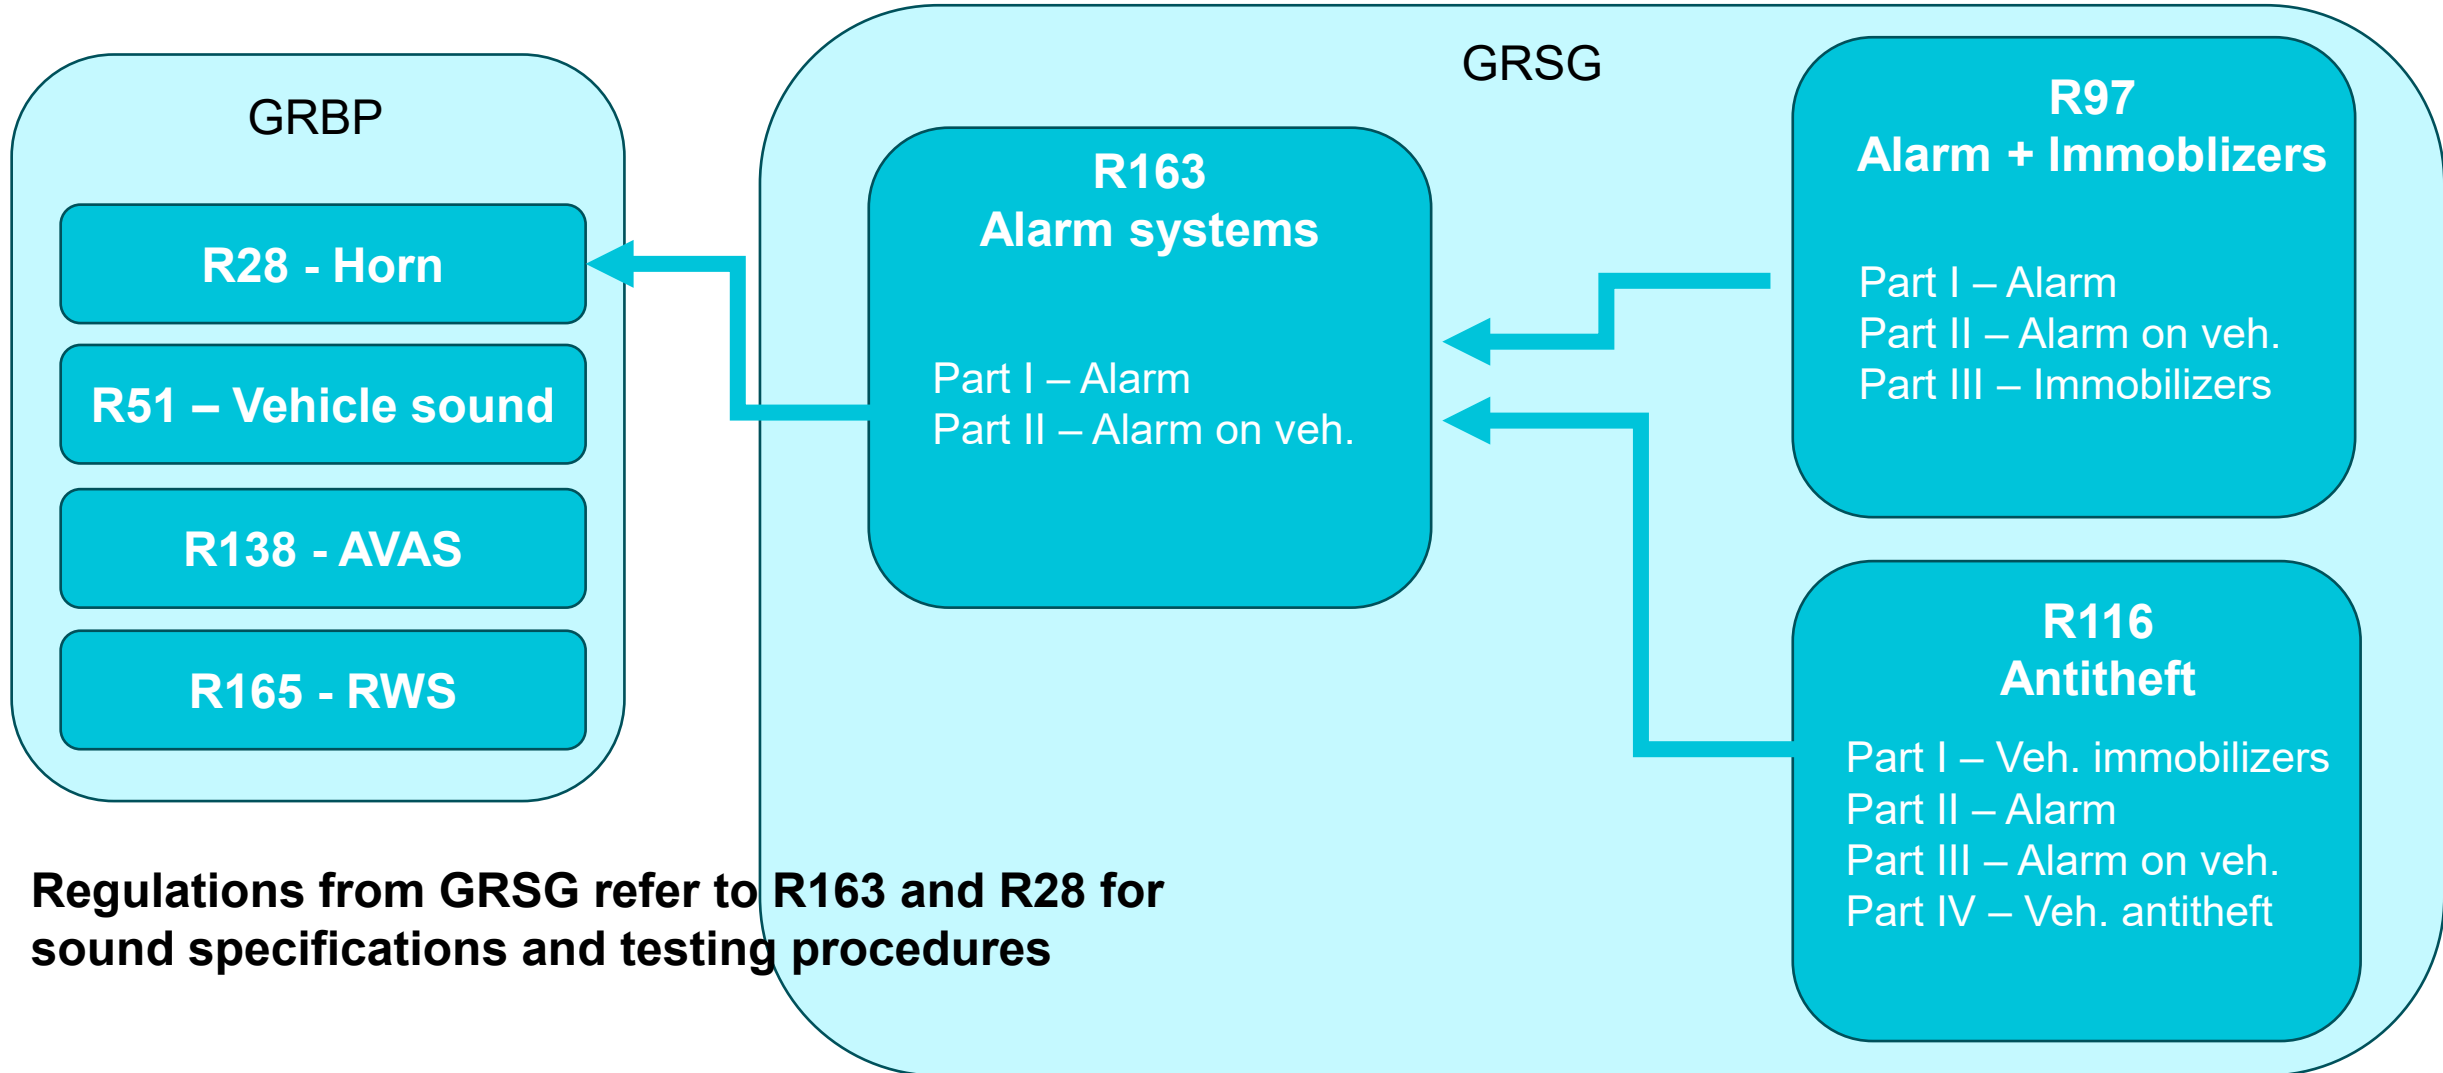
GRBP

R28 - Horn

R51 – Vehicle sound

R138 - AVAS

R165 - RWS

GRSG

R163
Alarm systems

Part I – Alarm
Part II – Alarm on veh.

R97
Alarm + Immoblizers

Part I – Alarm
Part II – Alarm on veh.
Part III – Immobilizers

R116
Antitheft

Part I – Veh. immobilizers
Part II – Alarm
Part III – Alarm on veh.
Part IV – Veh. antitheft

Regulations from GRSG refer to R163 and R28 for sound specifications and testing procedures